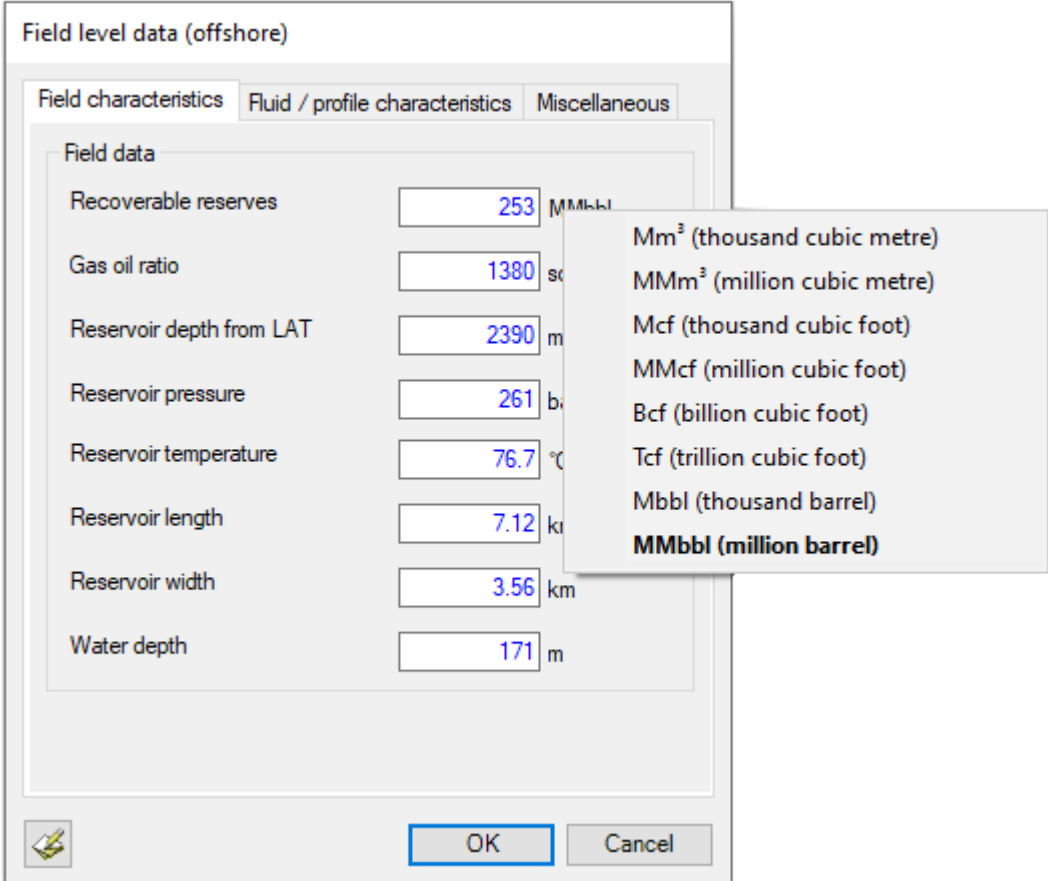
Field level data (offshore)

Field characteristics | Fluid / profile characteristics | Miscellaneous

Field data

Recoverable reserves 253 MMbbl

Gas oil ratio 1380 sc

Reservoir depth from LAT 2390 m

Reservoir pressure 261 ba

Reservoir temperature 76.7 °C

Reservoir length 7.12 km

Reservoir width 3.56 km

Water depth 171 m

Mm$^3$ (thousand cubic metre)
MMm$^3$ (million cubic metre)
Mcf (thousand cubic foot)
MMcf (million cubic foot)
Bcf (billion cubic foot)
Tcf (trillion cubic foot)
Mbbl (thousand barrel)
**MMbbl (million barrel)**

OK Cancel